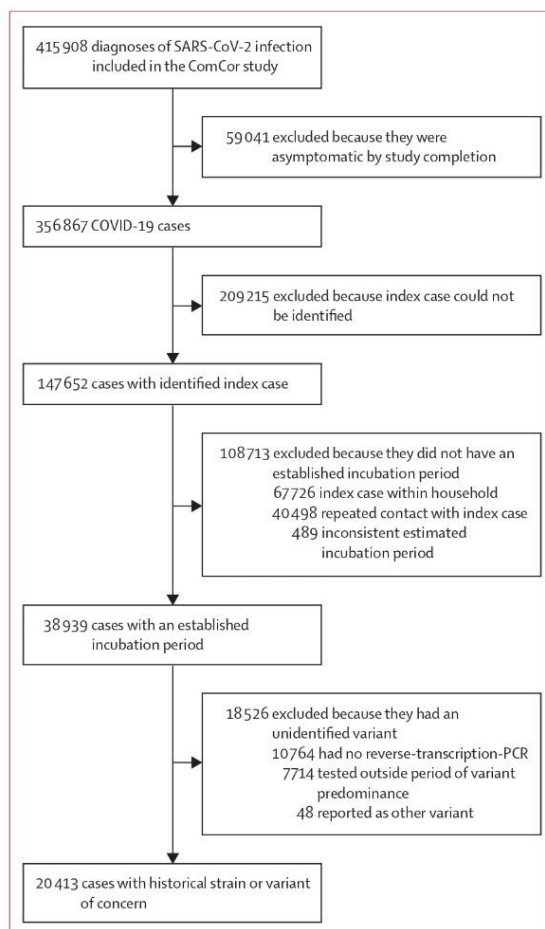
415 908 diagnoses of SARS-CoV-2 infection included in the ComCor study

59 041 excluded because they were asymptomatic by study completion

356 867 COVID-19 cases

209 215 excluded because index case could not be identified

147 652 cases with identified index case

108 713 excluded because they did not have an established incubation period
67 726 index case within household
40 498 repeated contact with index case
489 inconsistent estimated incubation period

38 939 cases with an established incubation period

18 526 excluded because they had an unidentified variant
10 764 had no reverse-transcription-PCR
7714 tested outside period of variant predominance
48 reported as other variant

20 413 cases with historical strain or variant of concern